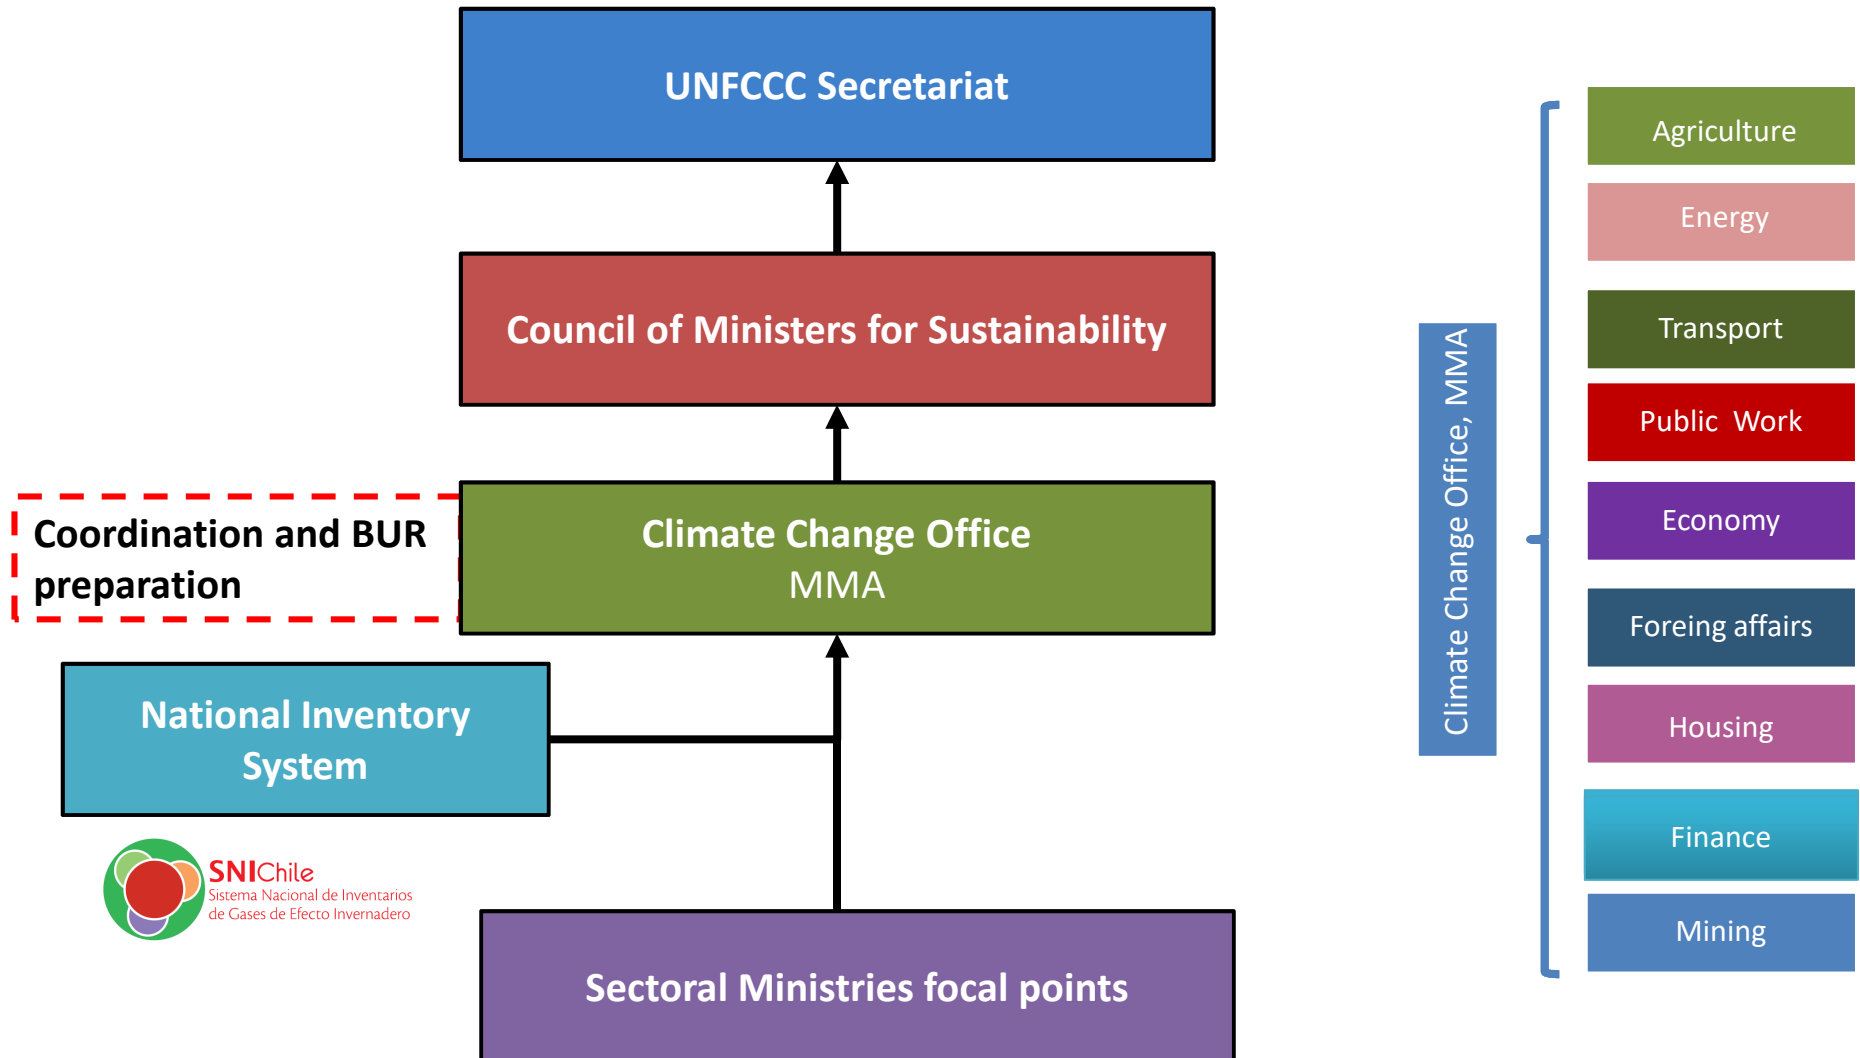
UNFCCC Secretariat

Council of Ministers for Sustainability

Coordination and BUR preparation

Climate Change Office
MMA

National Inventory System

SNIChile
Sistema Nacional de Inventarios de Gases de Efecto Invernadero

Sectoral Ministries focal points

Climate Change Office, MMA

Agriculture

Energy

Transport

Public Work

Economy

Foreing affairs

Housing

Finance

Mining